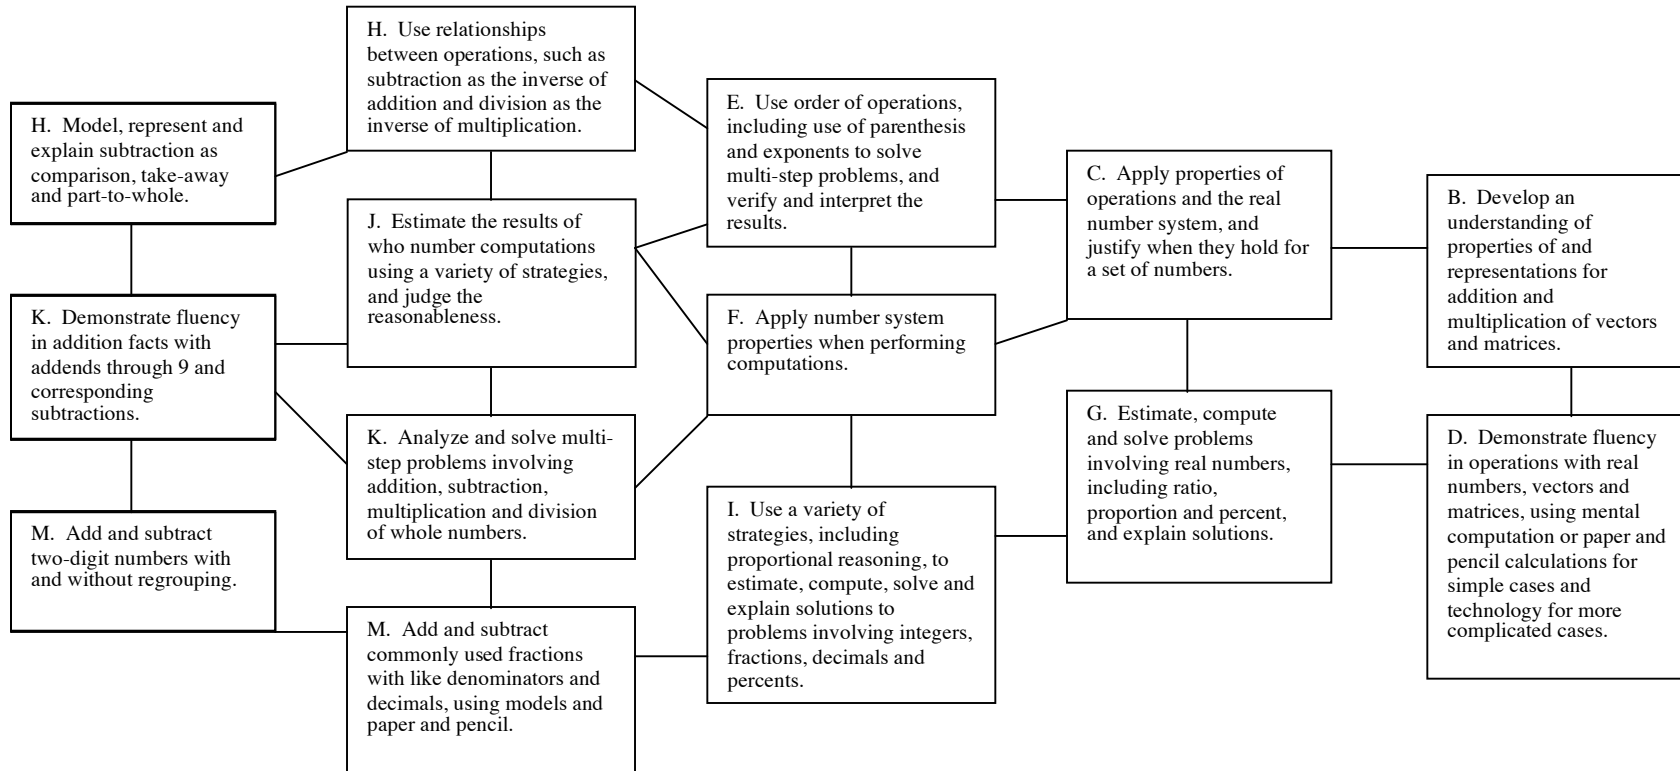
H. Model, represent and explain subtraction as comparison, take-away and part-to-whole.

K. Demonstrate fluency in addition facts with addends through 9 and corresponding subtractions.

M. Add and subtract two-digit numbers with and without regrouping.

H. Use relationships between operations, such as subtraction as the inverse of addition and division as the inverse of multiplication.

J. Estimate the results of who number computations using a variety of strategies, and judge the reasonableness.

K. Analyze and solve multi-step problems involving addition, subtraction, multiplication and division of whole numbers.

M. Add and subtract commonly used fractions with like denominators and decimals, using models and paper and pencil.

E. Use order of operations, including use of parenthesis and exponents to solve multi-step problems, and verify and interpret the results.

F. Apply number system properties when performing computations.

I. Use a variety of strategies, including proportional reasoning, to estimate, compute, solve and explain solutions to problems involving integers, fractions, decimals and percents.

C. Apply properties of operations and the real number system, and justify when they hold for a set of numbers.

G. Estimate, compute and solve problems involving real numbers, including ratio, proportion and percent, and explain solutions.

B. Develop an understanding of properties of and representations for addition and multiplication of vectors and matrices.

D. Demonstrate fluency in operations with real numbers, vectors and matrices, using mental computation or paper and pencil calculations for simple cases and technology for more complicated cases.